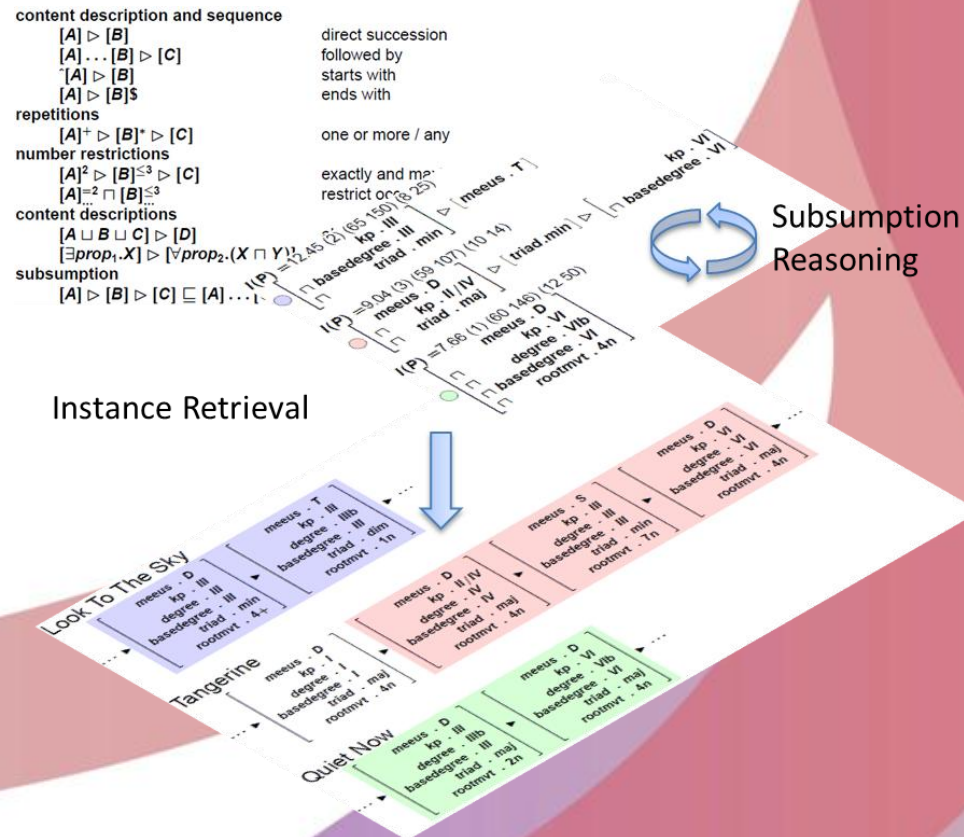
content description and sequence

$[A] \rhd [B]$ direct succession

$[A] \ldots [B] \rhd [C]$ followed by

$\hat{}[A] \rhd [B]$ starts with

$[A] \rhd [B]\$$ ends with

repetitions

$[A]^+ \rhd [B]^* \rhd [C]$ one or more / any

number restrictions

$[A]^2 \rhd [B]^{\leq 3} \rhd [C]$ exactly and ma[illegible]

$[A]^{=2} \sqcap [B]^{\leq 3}$ restrict occ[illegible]

content descriptions

$[A \sqcup B \sqcup C] \rhd [D]$

$[\exists prop_1.X] \rhd [\forall prop_2.(X \sqcap Y)]$

subsumption

$[A] \rhd [B] \rhd [C] \sqsubseteq [A] \ldots$

I(P) =12.45 (2) (65 150) (8 25)

$\sqcap$ basedegree . III
kp . III
triad . min

$\rhd$ [ meeus . T ]

I(P) =9.04 (3) (59 107) (10 14)

meeus . D
kp . II / IV
triad . maj

$\rhd$ [ triad . min ] $\rhd$ [ $\sqcap$ basedegree . VI
kp . VI ]

I(P) =7.66 (1) (60 146) (12 50)

meeus . D
kp . VI
degree . VIb
basedegree . VI
rootmvt . 4n

Subsumption Reasoning

Instance Retrieval

Look To The Sky

meeus . D
kp . III
degree . III
basedegree . III
triad . min
rootmvt . 4+

meeus . T
kp . III
degree . IIIb
basedegree . III
triad . dim
rootmvt . 1n

meeus . D
kp . II / IV
degree . IV
basedegree . IV
triad . maj
rootmvt . 4n

meeus . S
kp . III
degree . III
basedegree . III
triad . min
rootmvt . 7n

meeus . D
kp . VI
degree . VI
basedegree . VI
triad . maj
rootmvt . 4n

Tangerine

meeus . D
kp . I
degree . I
basedegree . I
triad . maj
rootmvt . 4n

Quiet Now

meeus . D
kp . III
degree . IIIb
basedegree . III
triad . maj
rootmvt . 2n

meeus . D
kp . VI
degree . VIb
basedegree . VI
triad . maj
rootmvt . 4n